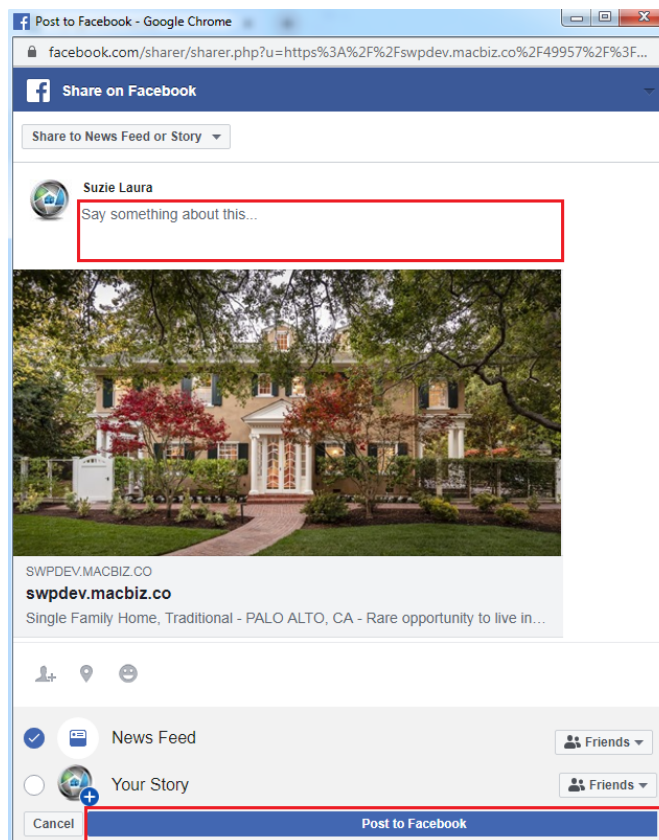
Post to Facebook - Google Chrome

facebook.com/sharer/sharer.php?u=https%3A%2F%2Fswpdev.macbiz.co%2F49957%2F%3F

Share on Facebook

Share to News Feed or Story

Suzie Laura

Say something about this...

SWPDEV.MACBIZ.CO

swpdev.macbiz.co

Single Family Home, Traditional - PALO ALTO, CA - Rare opportunity to live in...

News Feed

Friends

Your Story

Friends

Cancel

Post to Facebook